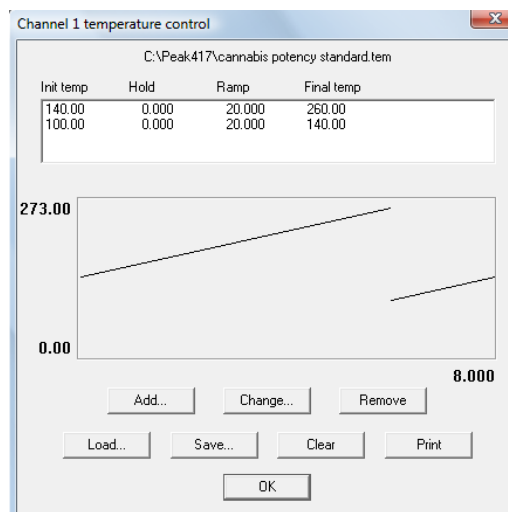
Channel 1 temperature control

C:\Peak417\cannabis potency standard.tem

| Init temp | Hold | Ramp | Final temp |
|---|---|---|---|
| 140.00 | 0.000 | 20.000 | 260.00 |
| 100.00 | 0.000 | 20.000 | 140.00 |

273.00

0.00

8.000

Add... Change... Remove

Load... Save... Clear Print

OK